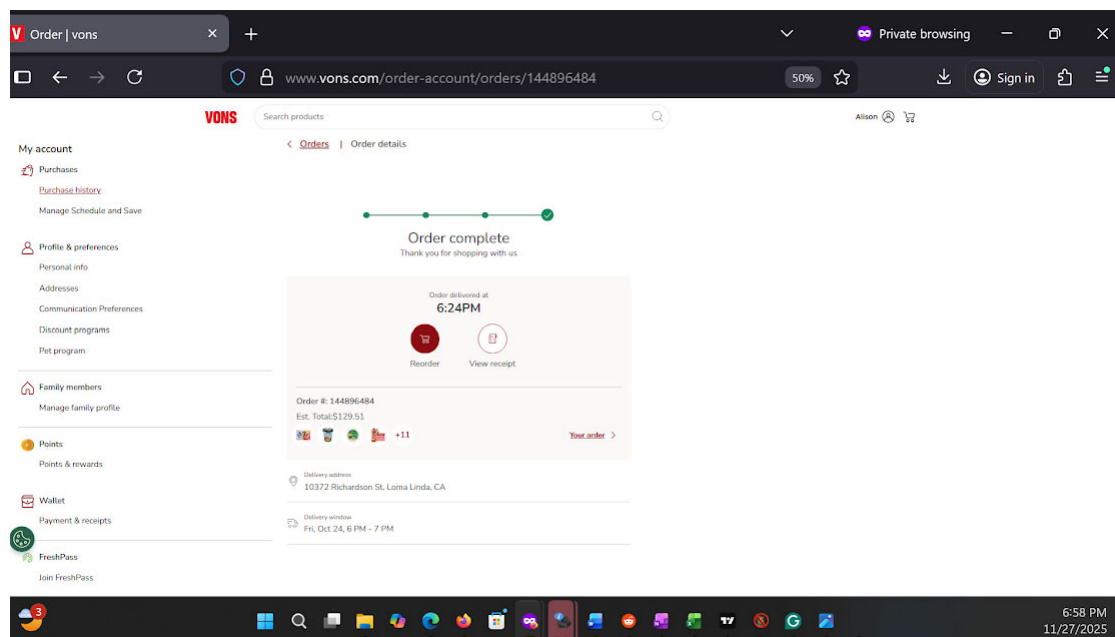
Order | vons

Private browsing

www.vons.com/order-account/orders/144896484

50%

Sign in

VONS

Search products

Alison

My account

Purchases

Purchase history

Manage Schedule and Save

Profile & preferences

Personal info

Addresses

Communication Preferences

Discount programs

Pet program

Family members

Manage family profile

Points

Points & rewards

Wallet

Payment & receipts

FreshPass

Join FreshPass

< Orders | Order details

Order complete

Thank you for shopping with us

Order delivered at

6:24PM

Reorder

View receipt

Order #: 144896484

Est. Total:$129.51

+11

Your order >

Delivery address

10372 Richardson St, Loma Linda, CA

Delivery window

Fri, Oct 24, 6 PM - 7 PM

3

6:58 PM

11/27/2025